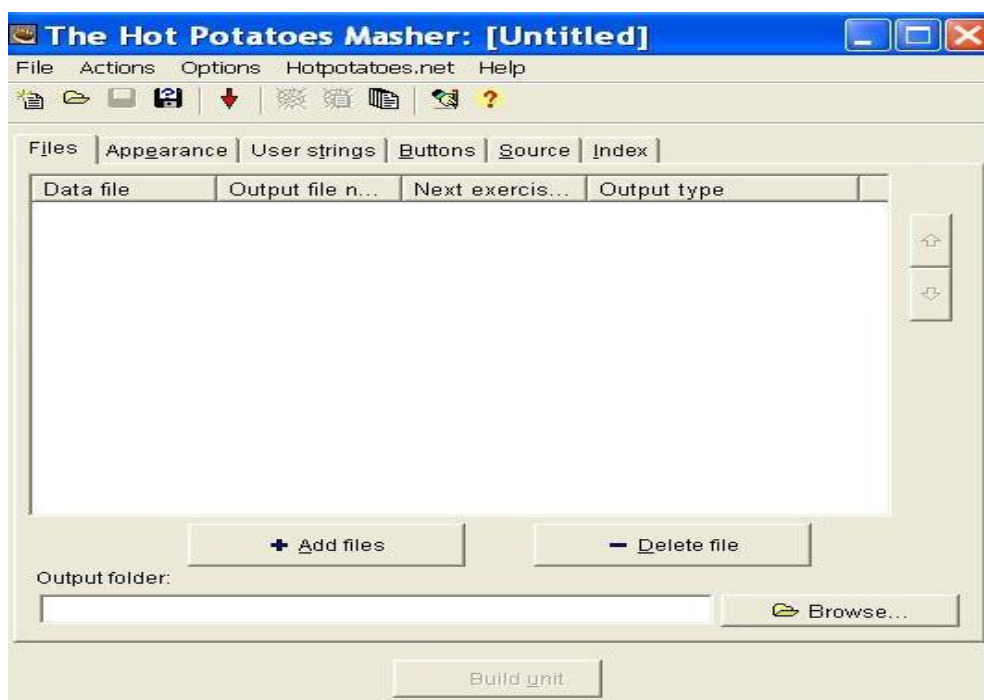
The Hot Potatoes Masher: [Untitled]

File Actions Options Hotpotatoes.net Help

Files | Appearance | User strings | Buttons | Source | Index

| Data file | Output file n... | Next exercis... | Output type |
|---|---|---|---|

+ Add files

− Delete file

Output folder:

Browse...

Build unit